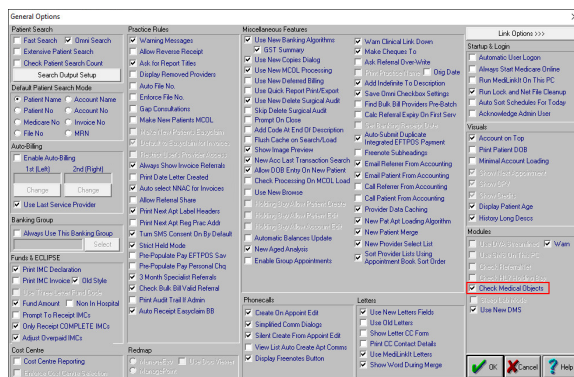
General Options

Patient Search
Fast Search
Omni Search
Extensive Patient Search
Check Patient Search Count
Search Output Setup

Default Patient Search Mode
Patient Name
Account Name
Patient No
Account No
Medicare No
Invoice No
File No
MRN

Auto-Billing
Enable Auto-Billing
1st (Left)
2nd (Right)
Change
Change
Use Last Service Provider

Banking Group
Always Use This Banking Group
Select

Funds & ECLIPSE
Print IMC Declaration
Print IMC Invoice
Old Style
Fund Amount
Non In Hospital
Prompt To Receipt IMCs
Only Receipt COMPLETE IMCs
Adjust Overpaid IMCs

Cost Centre
Cost Centre Reporting

Practice Rules
Warning Messages
Allow Reverse Receipt
Ask for Report Titles
Display Removed Providers
Auto File No.
Enforce File No.
Gap Consultations
Make New Patients MCOL
Always Show Invoice Referrals
Print Date Letter Created
Auto select NNAC for Invoices
Allow Referral Share
Print Next Apt Label Headers
Print Next Apt Reg Prac Addr
Turn SMS Consent On By Default
Strict Held Mode
Pre-Populate Pay EFTPOS Sav
Pre-Populate Pay Personal Chq
3 Month Specialist Referrals
Check Bulk Bill Valid Referral
Print Audit Trail If Admin
Auto Receipt Easyclaim BB

Redmap

Miscellaneous Features
Use New Banking Algorithms
GST Summary
Use New Copies Dialog
Use New MCOL Processing
Use New Deferred Billing
Use Quick Report Print/Export
Use New Delete Surgical Audit
Skip Delete Surgical Audit
Prompt On Close
Add Code At End Of Description
Flush Cache on Search/Load
Show Image Preview
New Acc Last Transaction Search
Allow DOB Entry On New Patient
Check Processing On MCOL Load
Use New Browse
Automatic Balances Update
New Aged Analysis
Enable Group Appointments

Warn Clinical Link Down
Make Cheques To
Ask Referral Over-Write
Orig Date
Add Indefinite To Description
Save Omni Checkbox Settings
Find Bulk Bill Providers Pre-Batch
Calc Referral Expiry On First Serv
Auto-Submit Duplicate Integrated EFTPOS Payment
Email Referrer From Accounting
Email Patient From Accounting
Call Referrer From Accounting
Call Patient From Accounting
Provider Data Caching
New Pat Apt Loading Algorithm
New Patient Merge
New Provider Select List
Sort Provider Lists Using Appointment Book Sort Order

Phonecalls
Create On Appoint Edit
Simplified Comm Dialogs
Silent Create From Appoint Edit
View List Auto Create Appt Comms
Display Freenotes Button

Letters
Use New Letters Fields
Use Old Letters
Show Letter CC Form
Print CC Contact Details
Use MediLinkIt Letters
Show Word During Merge

Link Options >>>

Startup & Login
Automatic User Logon
Always Start Medicare Online
Run MedLinkIt On This PC
Run Lock and Net File Cleanup
Auto Sort Schedules For Today
Acknowledge Admin User

Visuals
Account on Top
Print Patient DOB
Minimal Account Loading
Display Patient Age
History Long Descs

Modules
Warn
Check Medical Objects
Use New DMS

OK
Cancel
Help